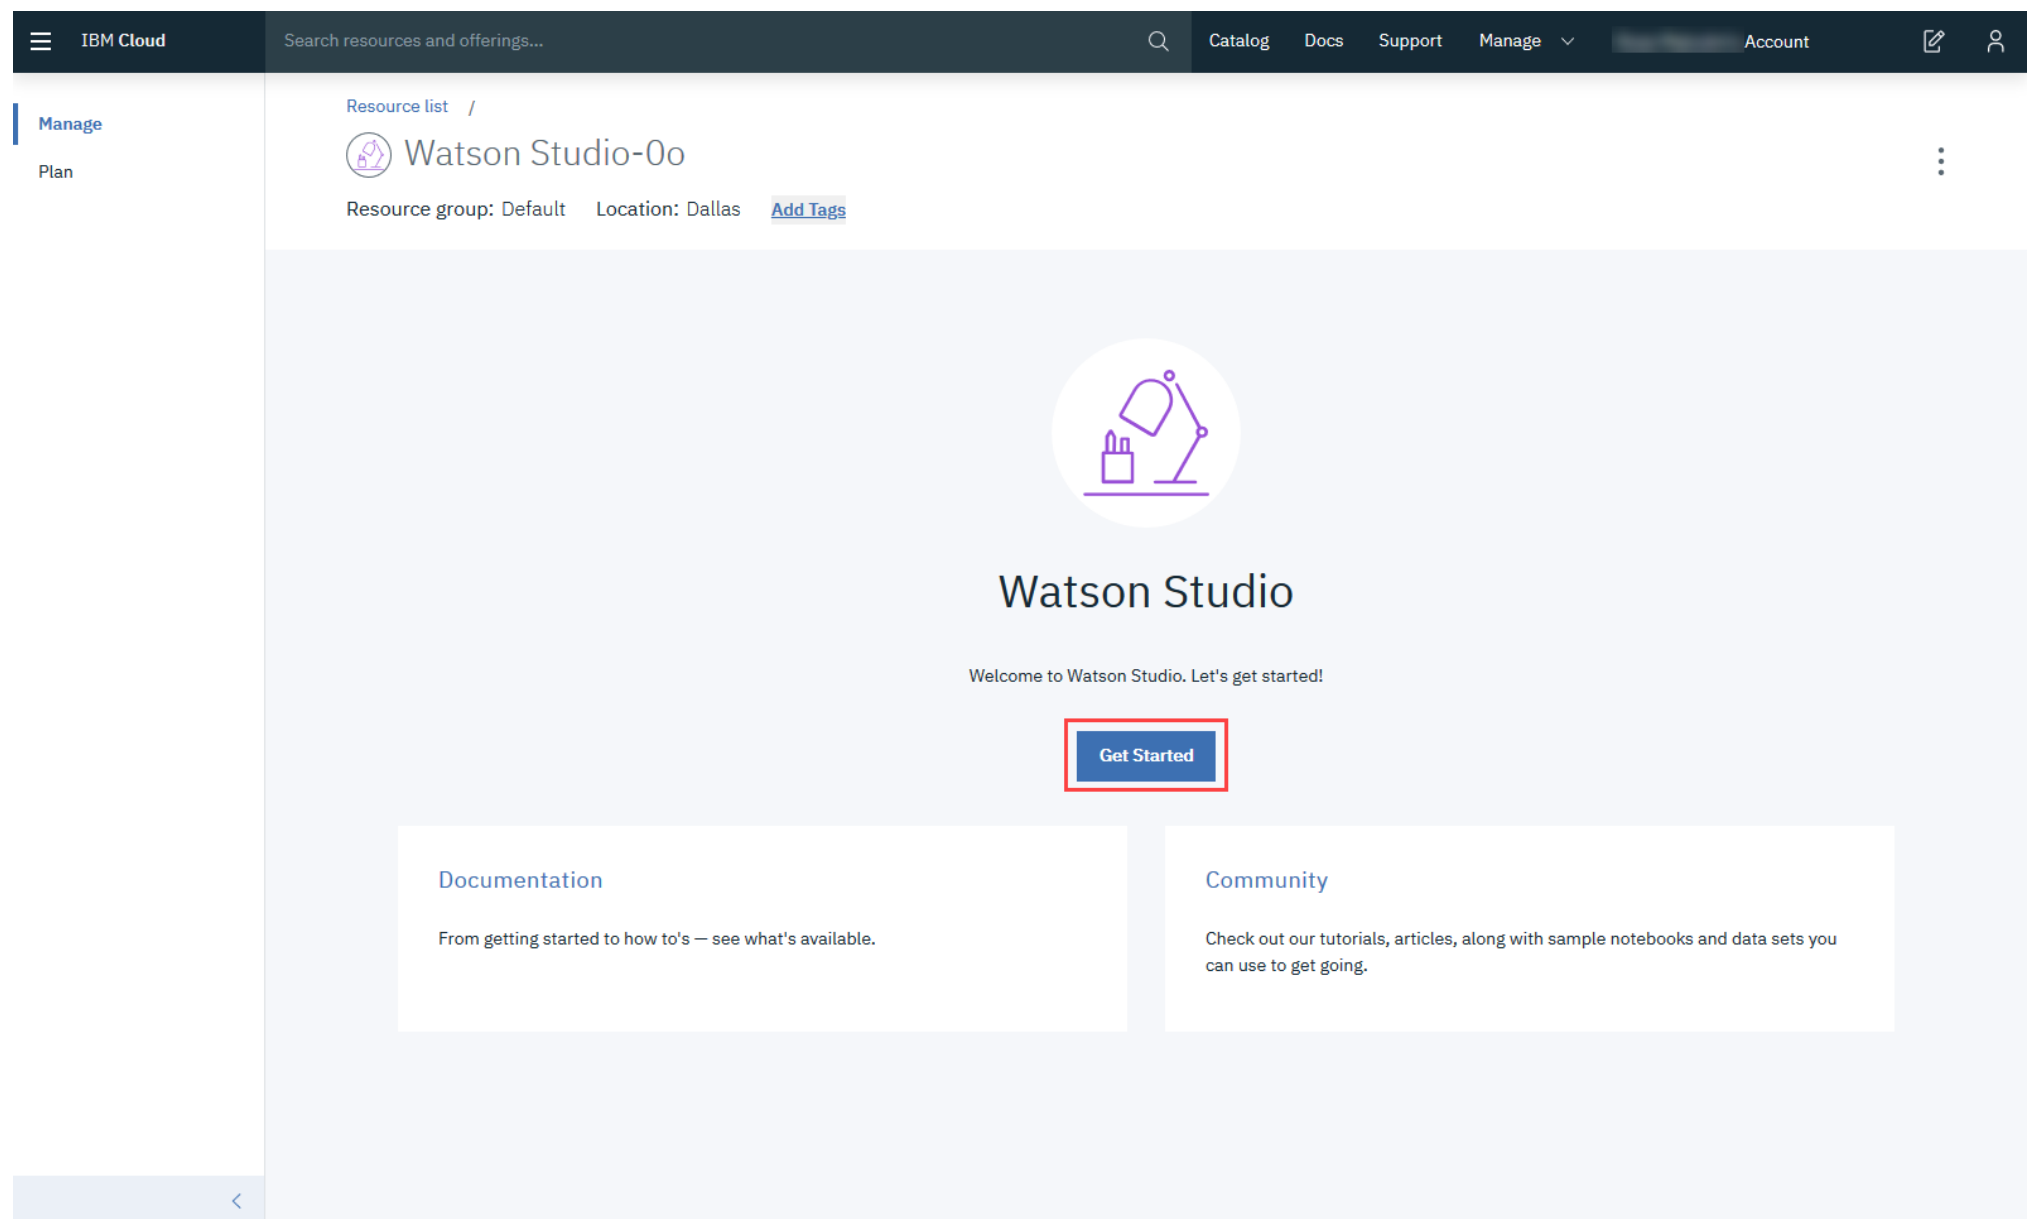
IBM Cloud

Search resources and offerings...

Catalog Docs Support Manage

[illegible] Account

Manage

Plan

Resource list /

Watson Studio-0o

Resource group: Default Location: Dallas Add Tags

Watson Studio

Welcome to Watson Studio. Let's get started!

Get Started

Documentation

From getting started to how to's — see what's available.

Community

Check out our tutorials, articles, along with sample notebooks and data sets you can use to get going.